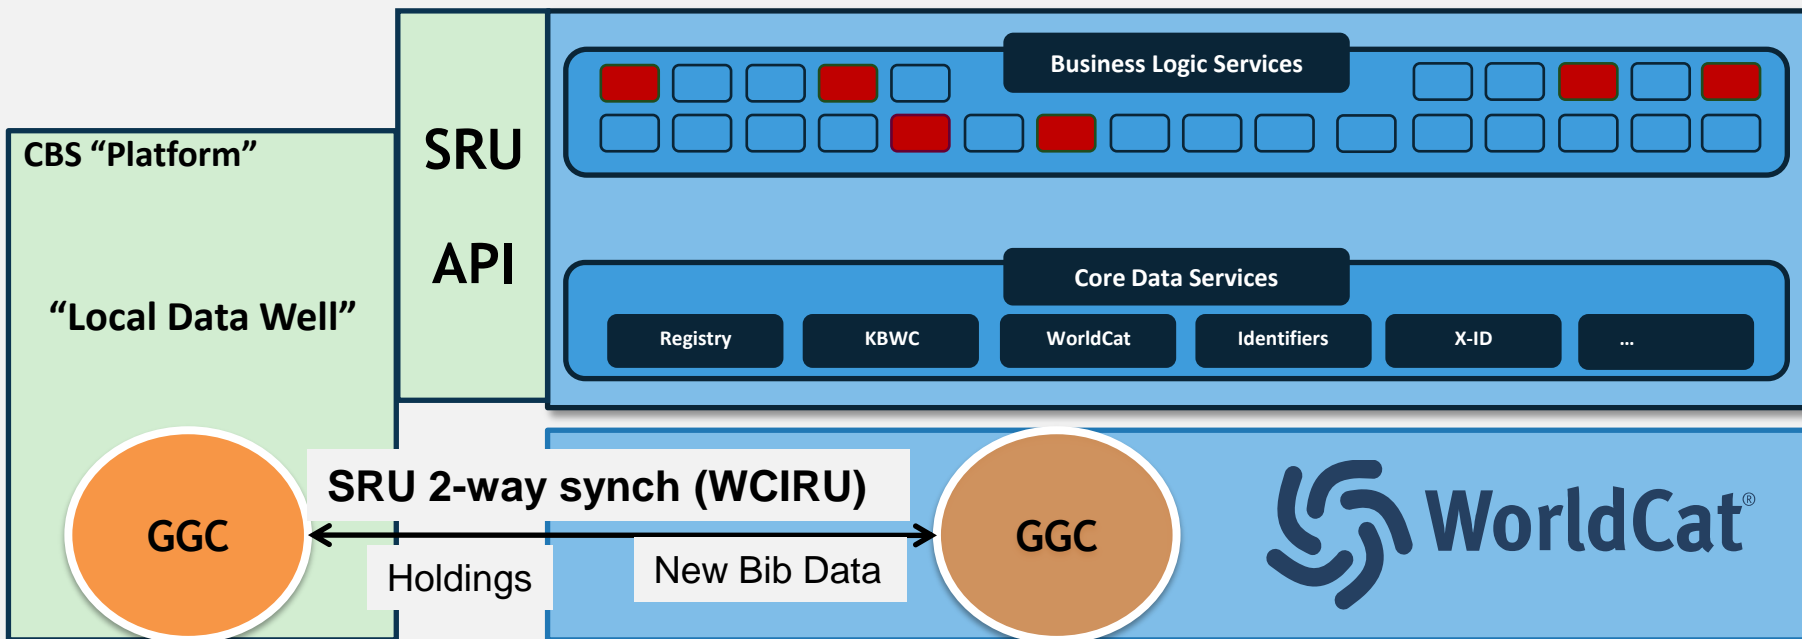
CBS “Platform”

“Local Data Well”

SRU

API

Business Logic Services

Core Data Services

Registry

KBWC

WorldCat

Identifiers

X-ID

...

GGC

SRU 2-way synch (WCIRU)

Holdings

New Bib Data

GGC

WorldCat®